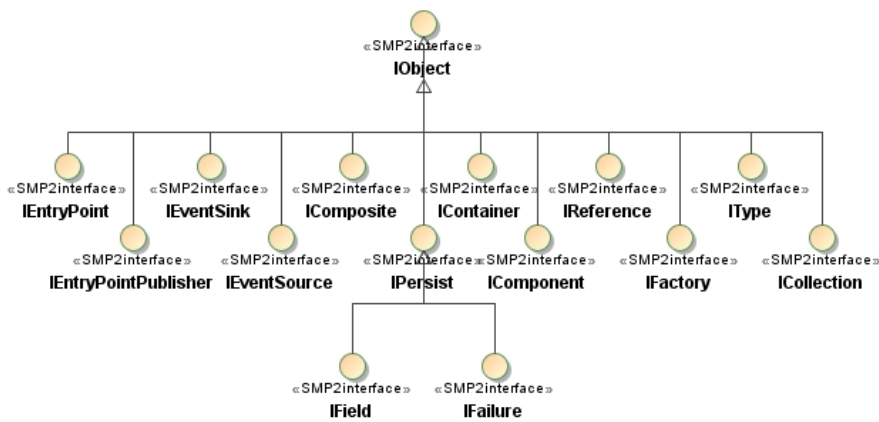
«SMP2interface»
IObject

«SMP2interface»
IEntryPoint

«SMP2interface»
IEventSink

«SMP2interface»
IComposite

«SMP2interface»
IContainer

«SMP2interface»
IReference

«SMP2interface»
IType

«SMP2interface»
IEntryPointPublisher

«SMP2interface»
IEventSource

«SMP2interface»
IPersist

«SMP2interface»
IComponent

«SMP2interface»
IFactory

«SMP2interface»
ICollection

«SMP2interface»
IField

«SMP2interface»
IFailure